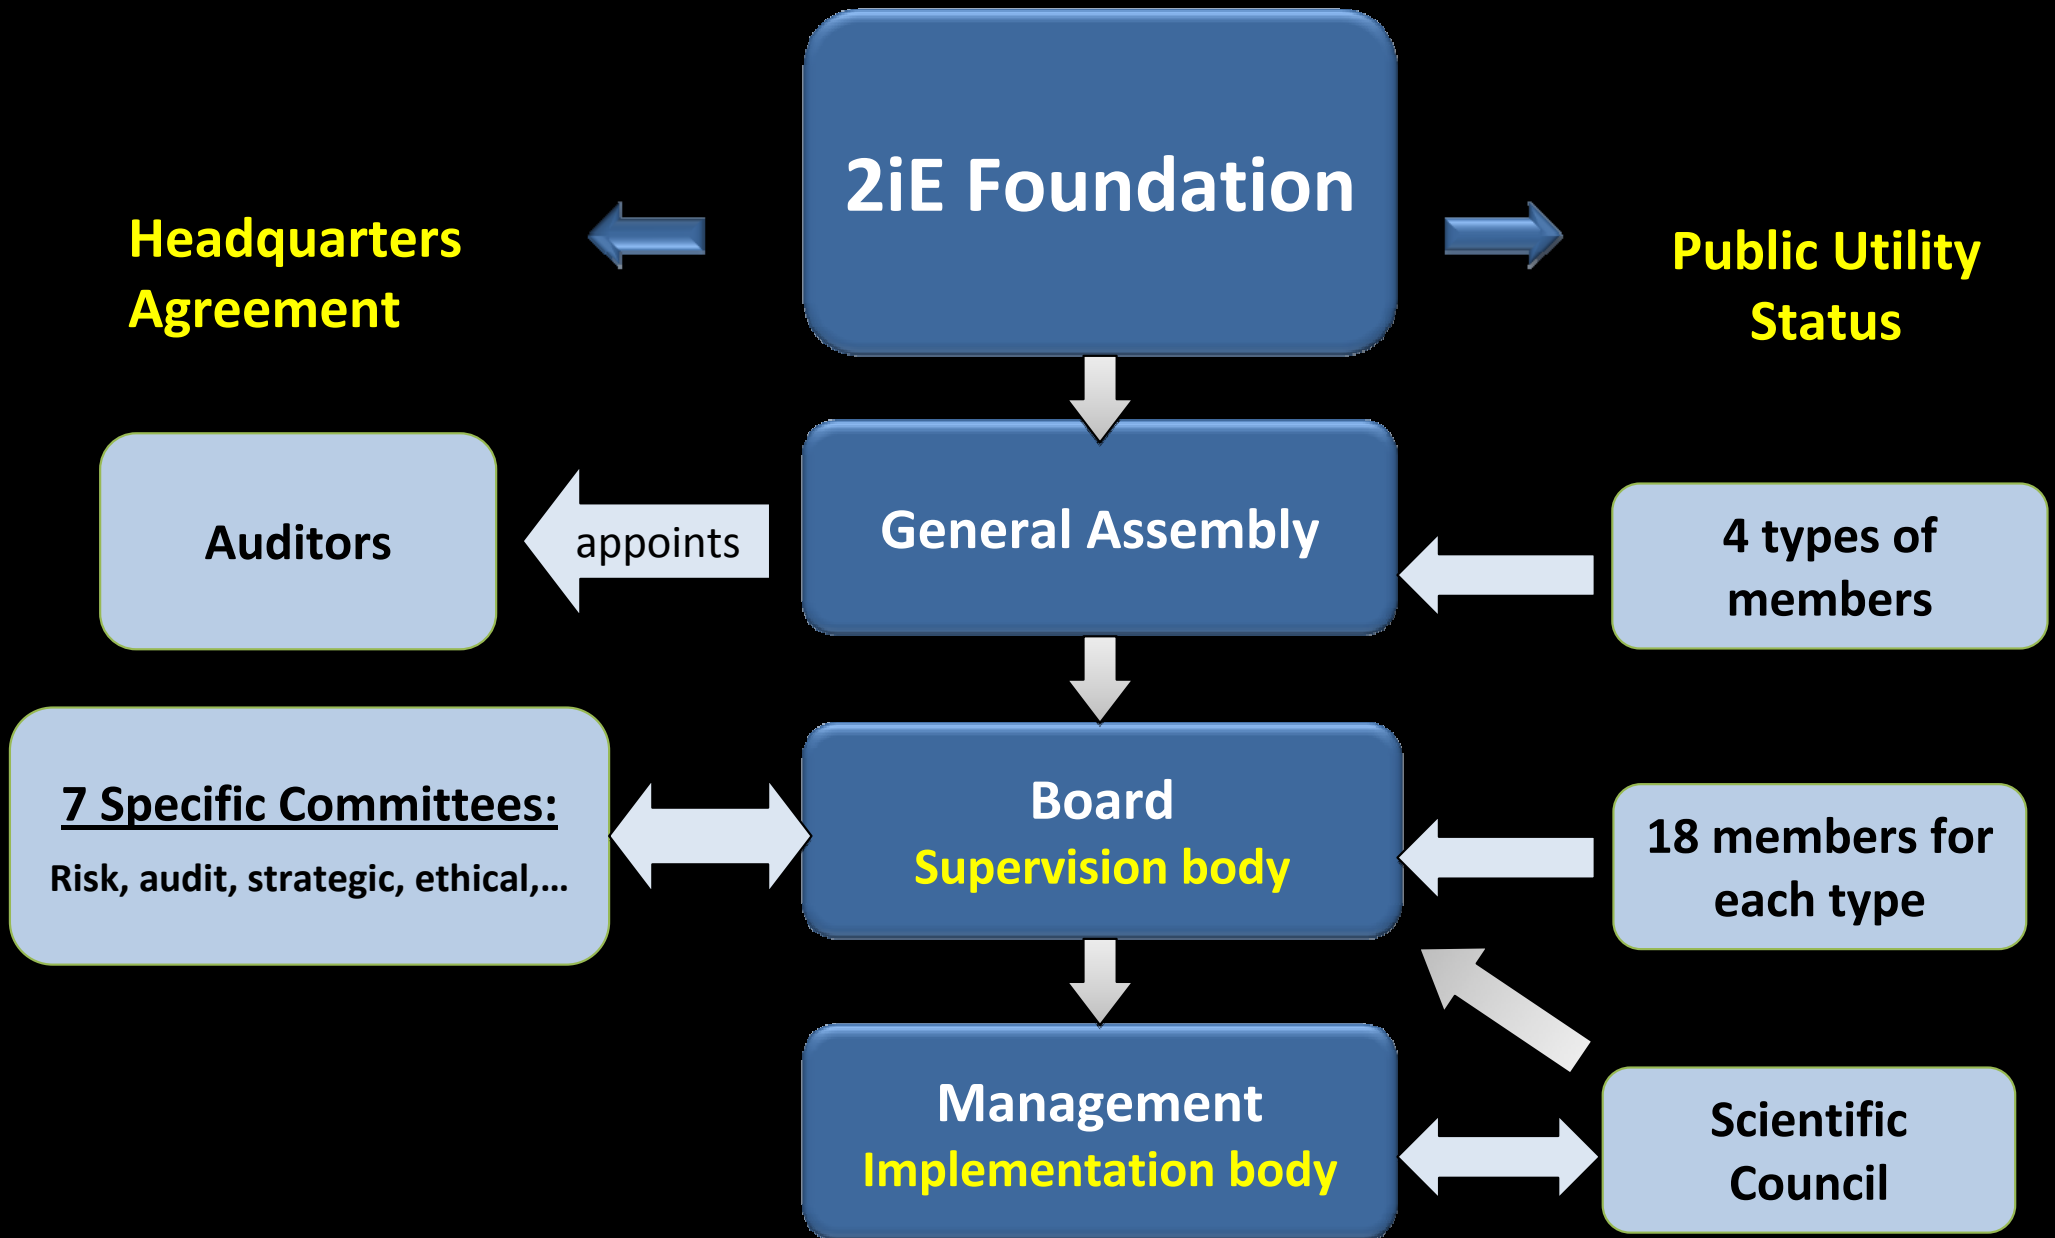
Headquarters Agreement

2iE Foundation

Public Utility Status

Auditors

appoints

General Assembly

4 types of members

7 Specific Committees:

Risk, audit, strategic, ethical,…

Board

Supervision body

18 members for each type

Management

Implementation body

Scientific Council